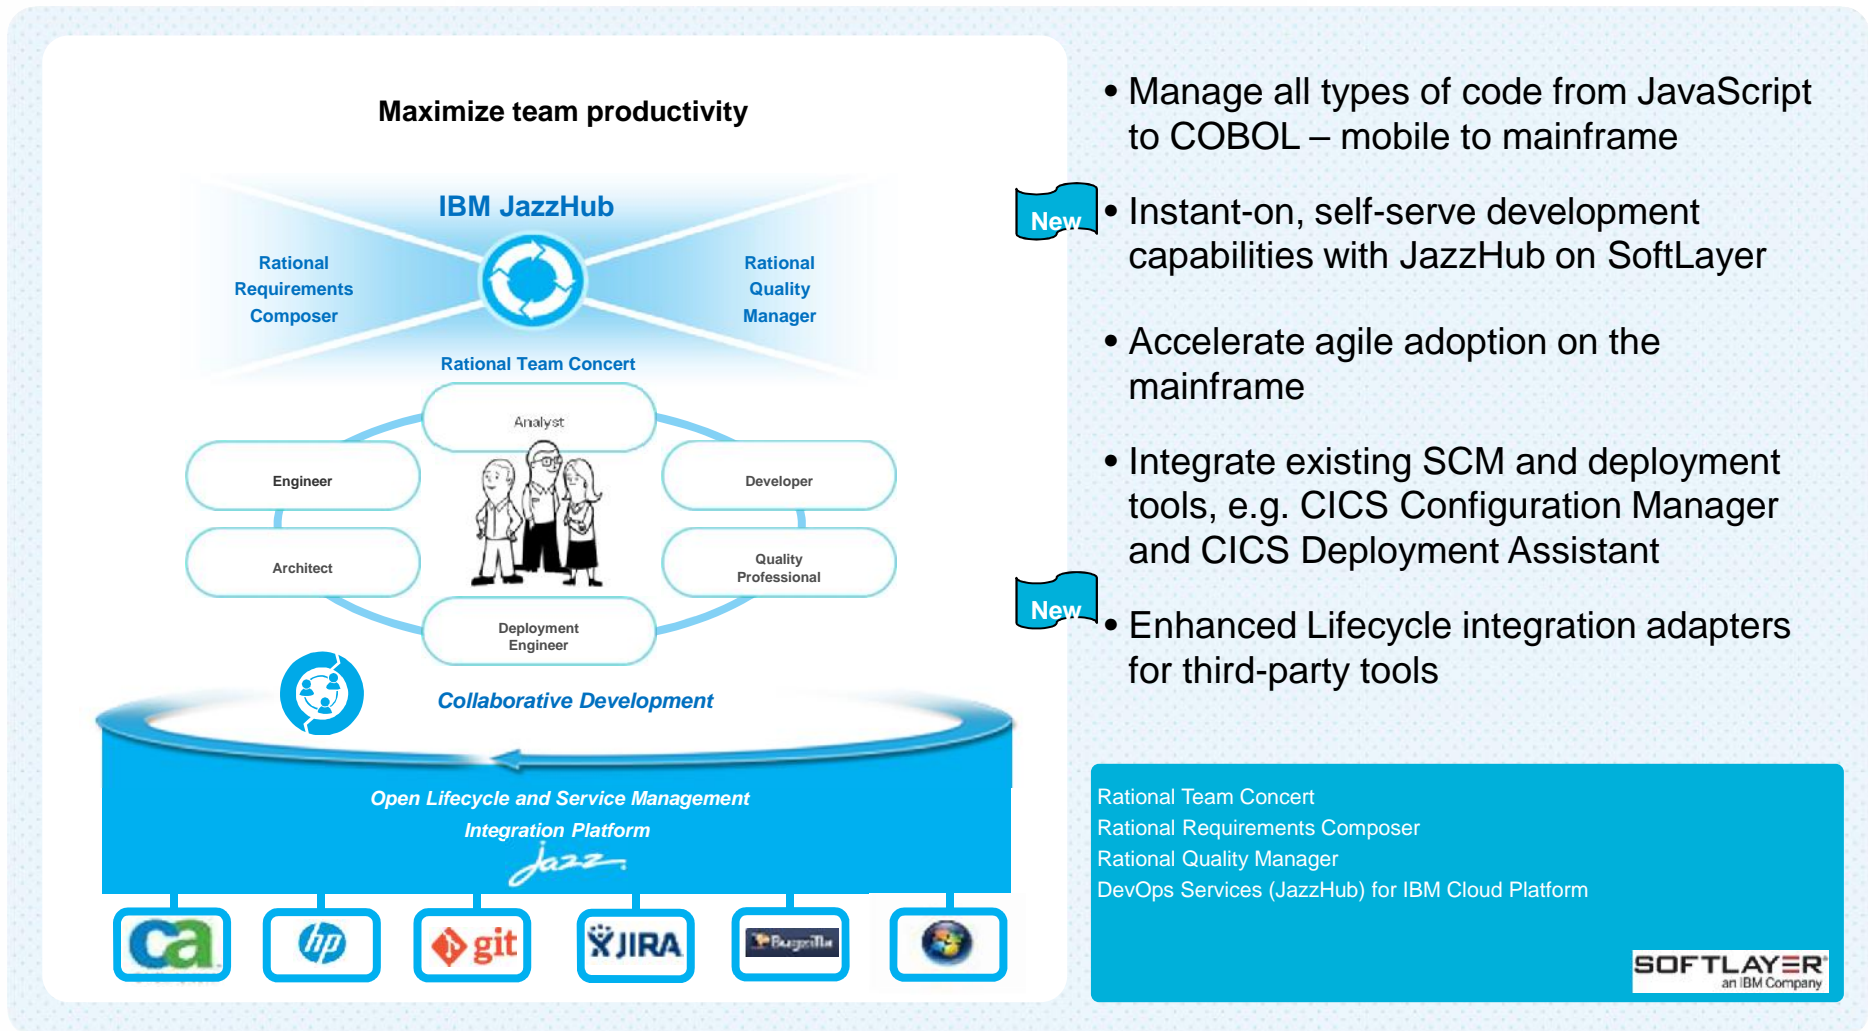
Maximize team productivity

IBM JazzHub

Rational Requirements Composer

Rational Quality Manager

Rational Team Concert

Analyst

Engineer

Developer

Architect

Quality Professional

Deployment Engineer

Collaborative Development

Open Lifecycle and Service Management Integration Platform

Jazz

ca

hp

git

JIRA

Bugzilla

• Manage all types of code from JavaScript to COBOL – mobile to mainframe

New

• Instant-on, self-serve development capabilities with JazzHub on SoftLayer

• Accelerate agile adoption on the mainframe

• Integrate existing SCM and deployment tools, e.g. CICS Configuration Manager and CICS Deployment Assistant

New

• Enhanced Lifecycle integration adapters for third-party tools

Rational Team Concert
Rational Requirements Composer
Rational Quality Manager
DevOps Services (JazzHub) for IBM Cloud Platform

SOFTLAYER
an IBM Company